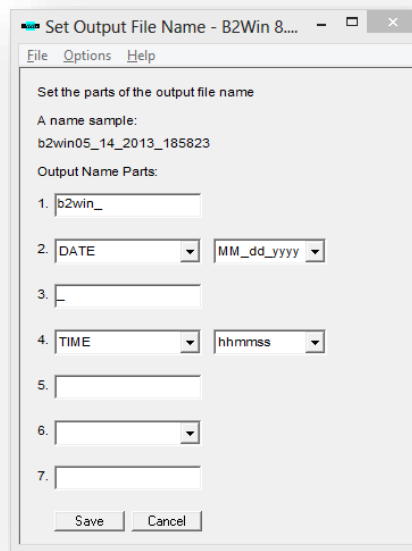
Set Output File Name - B2Win 8....

File Options Help

Set the parts of the output file name

A name sample:
b2win05_14_2013_185823

Output Name Parts:

1. b2win_

2. DATE MM_dd_yyyy

3. _

4. TIME hhmmss

5.

6.

7.

Save Cancel